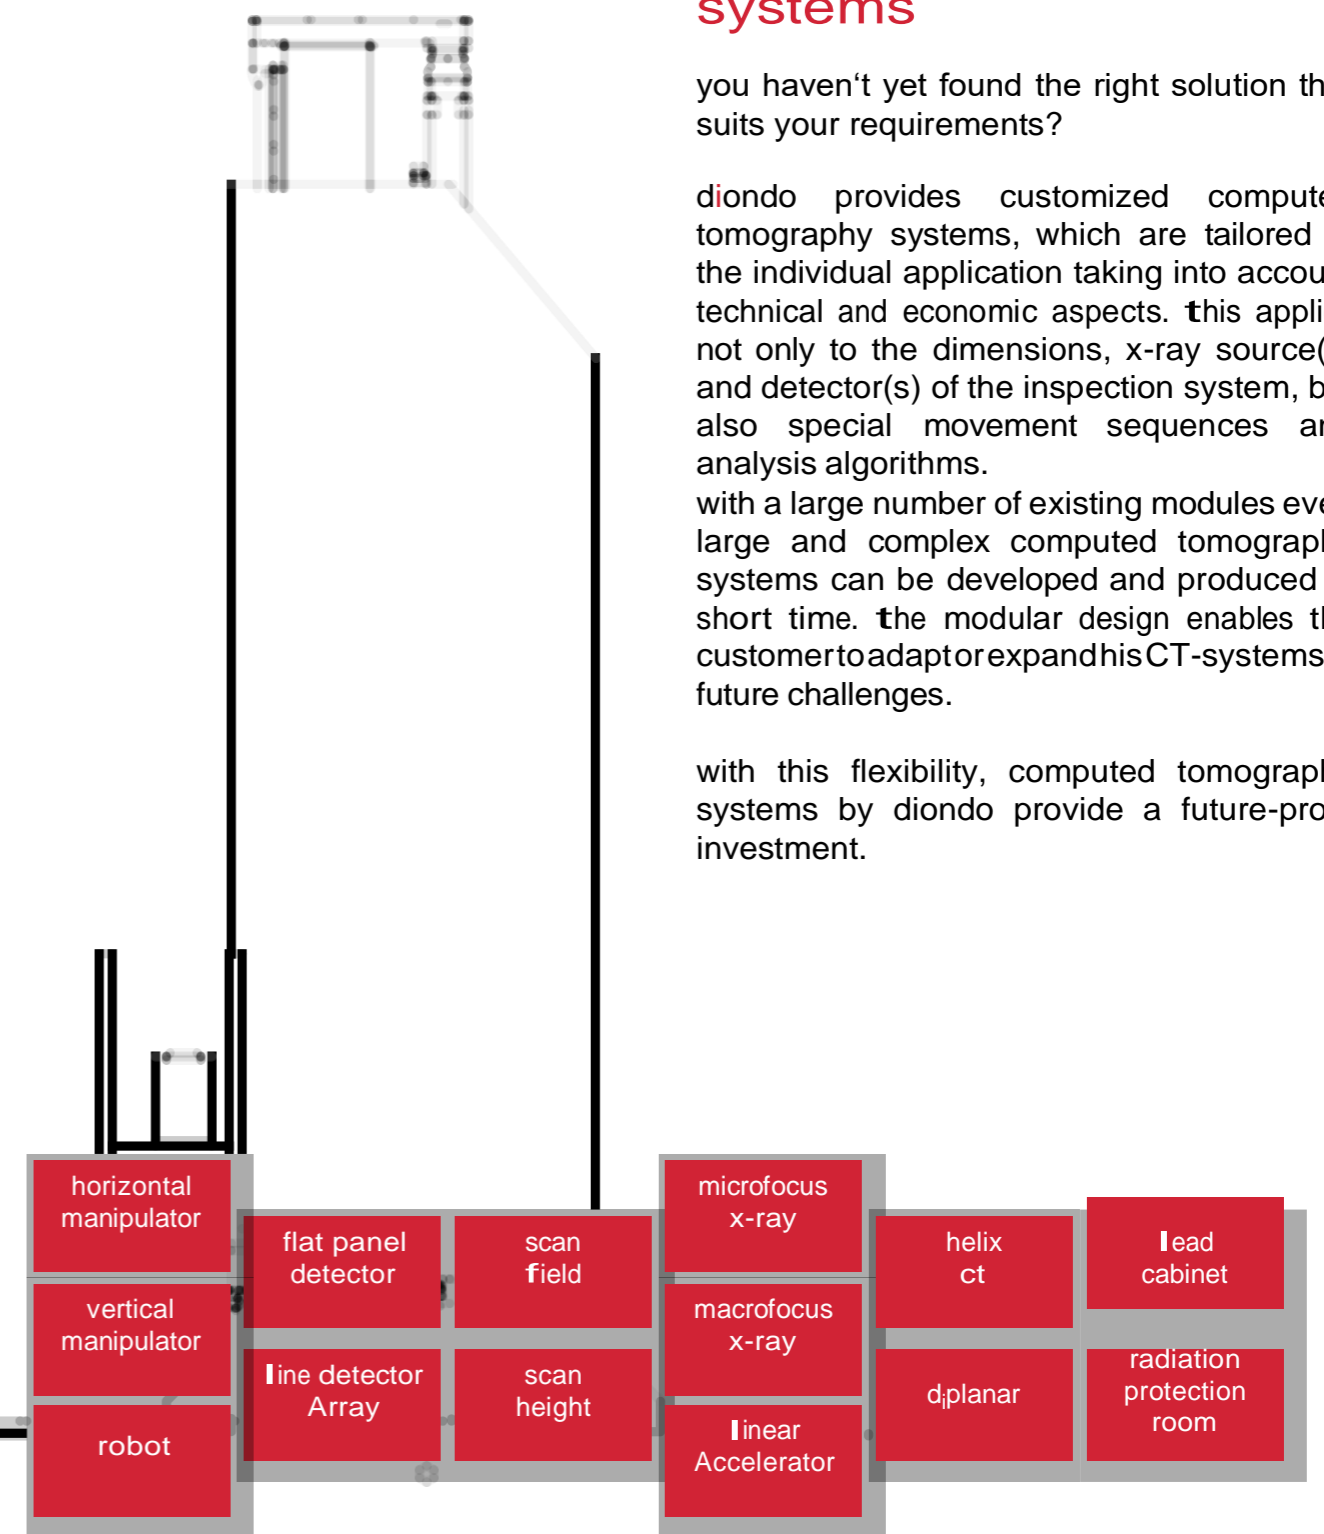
systems

you haven‘t yet found the right solution th suits your requirements?

diondo provides customized compute tomography systems, which are tailored the individual application taking into accou technical and economic aspects. this appli not only to the dimensions, x-ray source( and detector(s) of the inspection system, b also special movement sequences ar analysis algorithms.
with a large number of existing modules eve large and complex computed tomograpl systems can be developed and produced short time. the modular design enables tl customertoadaptorexpandhisCT-systems future challenges.

with this flexibility, computed tomograpl systems by diondo provide a future-pro investment.

horizontal manipulator

vertical manipulator

robot

flat panel detector

line detector Array

scan field

scan height

microfocus x-ray

macrofocus x-ray

linear Accelerator

helix ct

diplanar

lead cabinet

radiation protection room